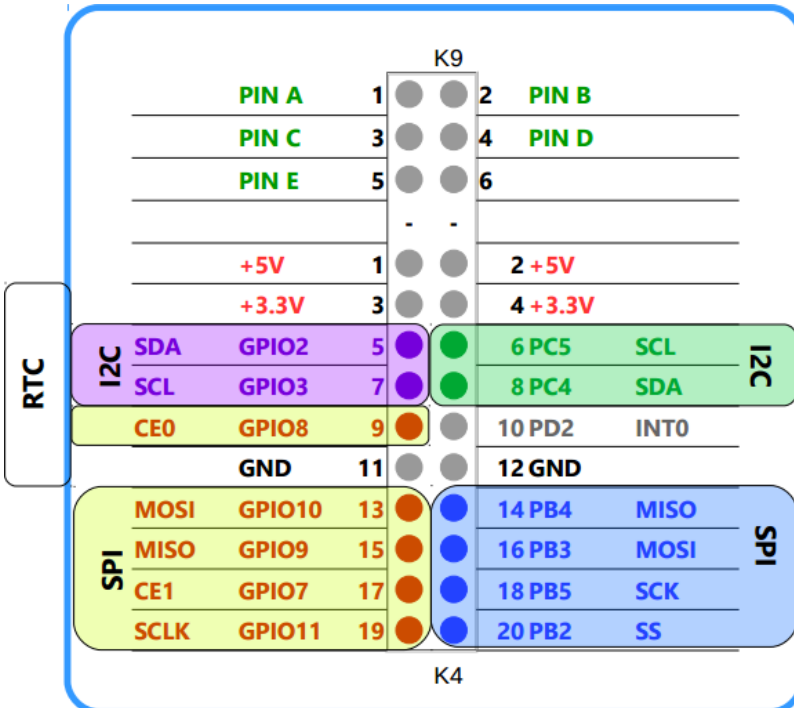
K9

PIN A 1 2 PIN B
PIN C 3 4 PIN D
PIN E 5 6

- -

+5V 1 2 +5V
+3.3V 3 4 +3.3V

RTC

I2C SDA GPIO2 5 6 PC5 SCL I2C
SCL GPIO3 7 8 PC4 SDA
CE0 GPIO8 9 10 PD2 INT0
GND 11 12 GND

SPI MOSI GPIO10 13 14 PB4 MISO SPI
MISO GPIO9 15 16 PB3 MOSI
CE1 GPIO7 17 18 PB5 SCK
SCLK GPIO11 19 20 PB2 SS

K4